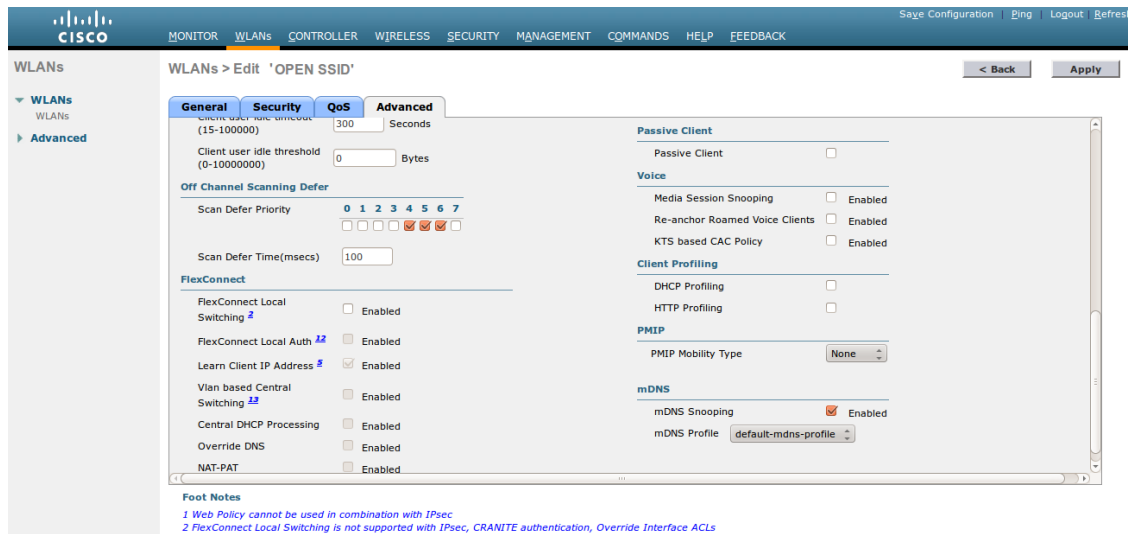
cisco

Save Configuration | Ping | Logout | Refresh

MONITOR WLANs CONTROLLER WIRELESS SECURITY MANAGEMENT COMMANDS HELP FEEDBACK

WLANs

▼ WLANs
WLANs

▶ Advanced

WLANs > Edit 'OPEN SSID'

< Back

Apply

General Security QoS Advanced

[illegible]
(15-100000) 300 Seconds

Client user idle threshold (0-10000000) 0 Bytes

Off Channel Scanning Defer

Scan Defer Priority 0 1 2 3 4 5 6 7

Scan Defer Time(msecs) 100

FlexConnect

FlexConnect Local Switching 2 Enabled

FlexConnect Local Auth 12 Enabled

Learn Client IP Address 5 Enabled

Vlan based Central Switching 13 Enabled

Central DHCP Processing Enabled

Override DNS Enabled

NAT-PAT Enabled

Passive Client

Passive Client

Voice

Media Session Snooping Enabled

Re-anchor Roamed Voice Clients Enabled

KTS based CAC Policy Enabled

Client Profiling

DHCP Profiling

HTTP Profiling

PMIP

PMIP Mobility Type None

mDNS

mDNS Snooping Enabled

mDNS Profile default-mdns-profile

Foot Notes

1 Web Policy cannot be used in combination with IPsec
2 FlexConnect Local Switching is not supported with IPsec, CRANITE authentication, Override Interface ACLs